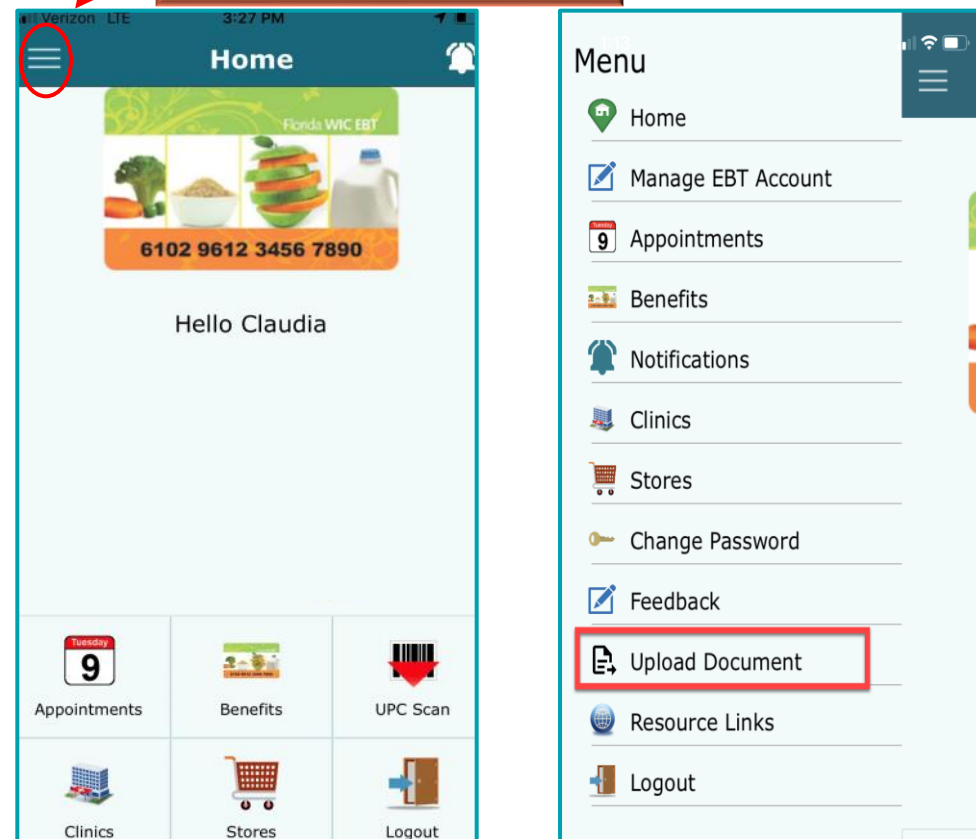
Verizon LTE 3:27 PM

Home

Florida WIC EBT

6102 9612 3456 7890

Hello Claudia

Tuesday
9
Appointments

Benefits

UPC Scan

Clinics

Stores

Logout

Menu

Home

Manage EBT Account

Tuesday
9
Appointments

Benefits

Notifications

Clinics

Stores

Change Password

Feedback

Upload Document

Resource Links

Logout